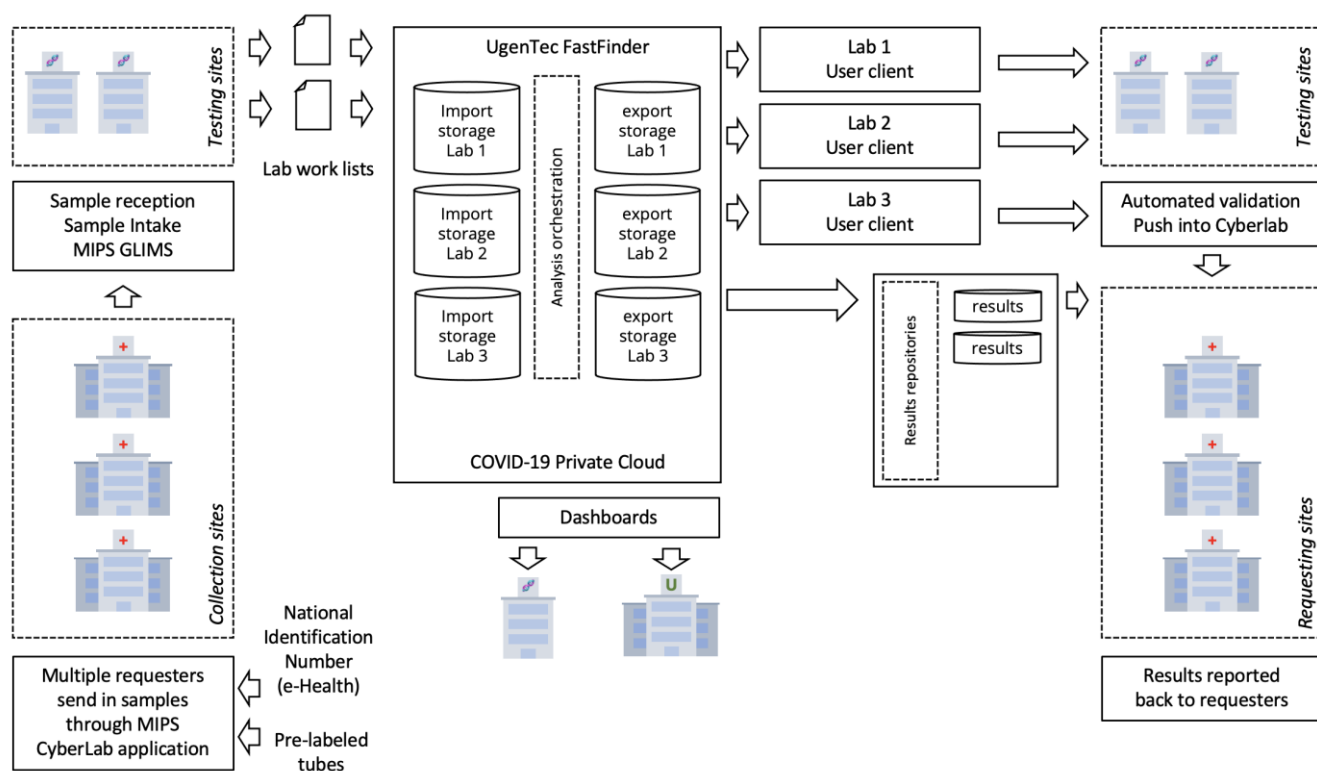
Testing sites

Lab work lists

Sample reception
Sample Intake
MIPS GLIMS

Collection sites

National Identification Number (e-Health)

Pre-labeled tubes

Multiple requesters send in samples through MIPS CyberLab application

UgenTec FastFinder

Import storage Lab 1

Import storage Lab 2

Import storage Lab 3

Analysis orchestration

export storage Lab 1

export storage Lab 2

export storage Lab 3

COVID-19 Private Cloud

Dashboards

U

Lab 1
User client

Lab 2
User client

Lab 3
User client

Results repositories

results

results

Testing sites

Automated validation
Push into Cyberlab

Requesting sites

Results reported back to requesters